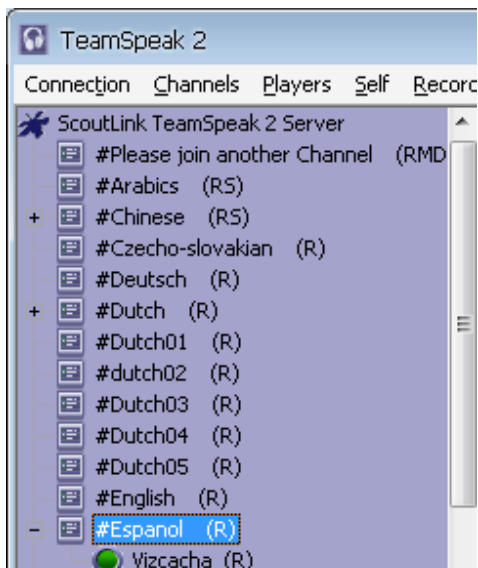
TeamSpeak 2

Connection Channels Players Self Record

ScoutLink TeamSpeak 2 Server
#Please join another Channel (RMD
#Arabics (RS)
+ #Chinese (RS)
#Czecho-slovakian (R)
#Deutsch (R)
+ #Dutch (R)
#Dutch01 (R)
#dutch02 (R)
#Dutch03 (R)
#Dutch04 (R)
#Dutch05 (R)
#English (R)
– #Espanol (R)
Vizcacha (R)